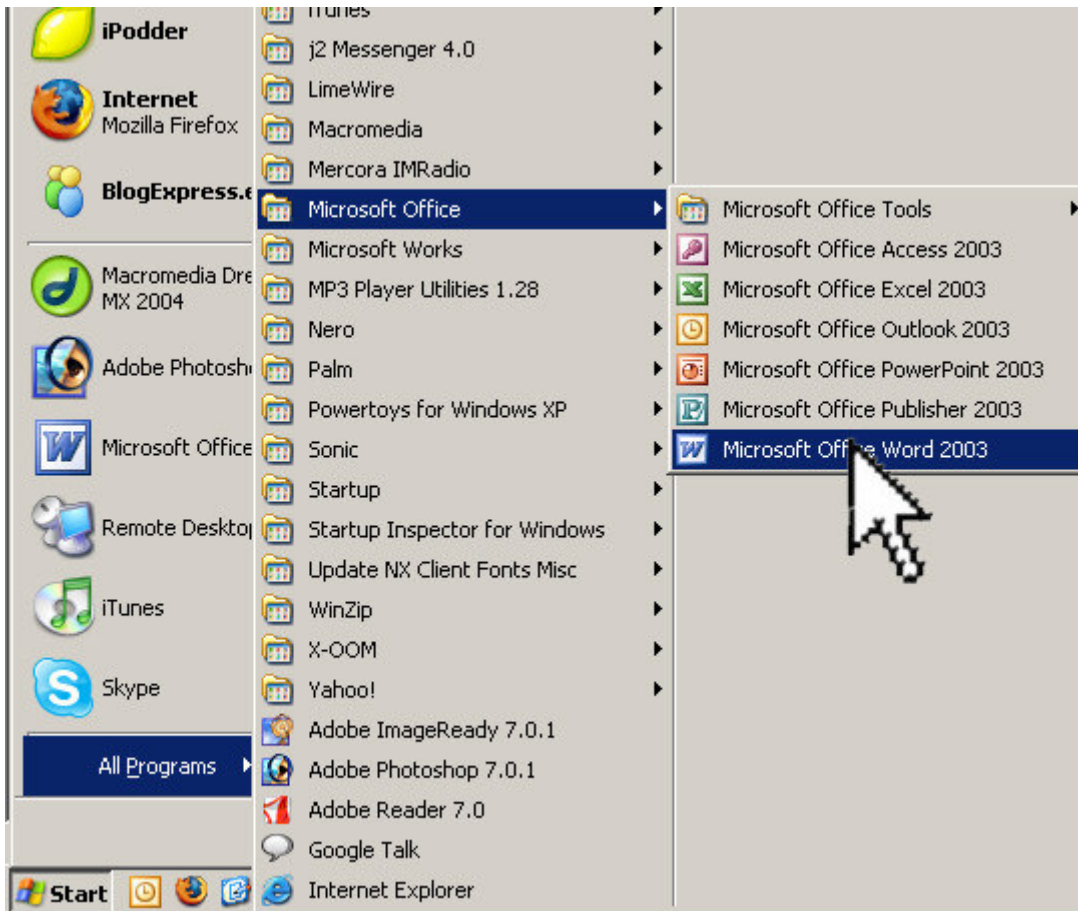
iPodder

Internet
Mozilla Firefox

BlogExpress.e

Macromedia Dre
MX 2004

Adobe Photosh

Microsoft Office

Remote Desktop

iTunes

Skype

All Programs

Start

iTunes
j2 Messenger 4.0
LimeWire
Macromedia
Mercora IMRadio
Microsoft Office
Microsoft Works
MP3 Player Utilities 1.28
Nero
Palm
Powertoys for Windows XP
Sonic
Startup
Startup Inspector for Windows
Update NX Client Fonts Misc
WinZip
X-OOM
Yahoo!
Adobe ImageReady 7.0.1
Adobe Photoshop 7.0.1
Adobe Reader 7.0
Google Talk
Internet Explorer

Microsoft Office Tools
Microsoft Office Access 2003
Microsoft Office Excel 2003
Microsoft Office Outlook 2003
Microsoft Office PowerPoint 2003
Microsoft Office Publisher 2003
Microsoft Office Word 2003